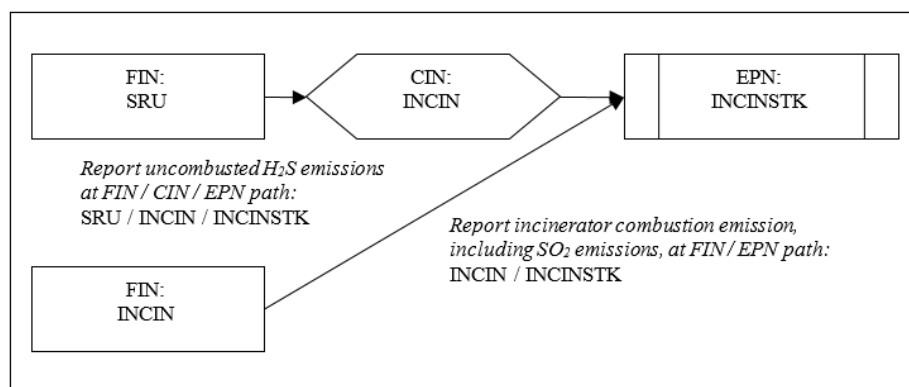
FIN:
SRU

CIN:
INCIN

EPN:
INCINSTK

*Report uncombusted $H_2S$ emissions at FIN / CIN / EPN path:*
SRU / INCIN / INCINSTK

*Report incinerator combustion emission, including $SO_2$ emissions, at FIN / EPN path:*
INCIN / INCINSTK

FIN:
INCIN